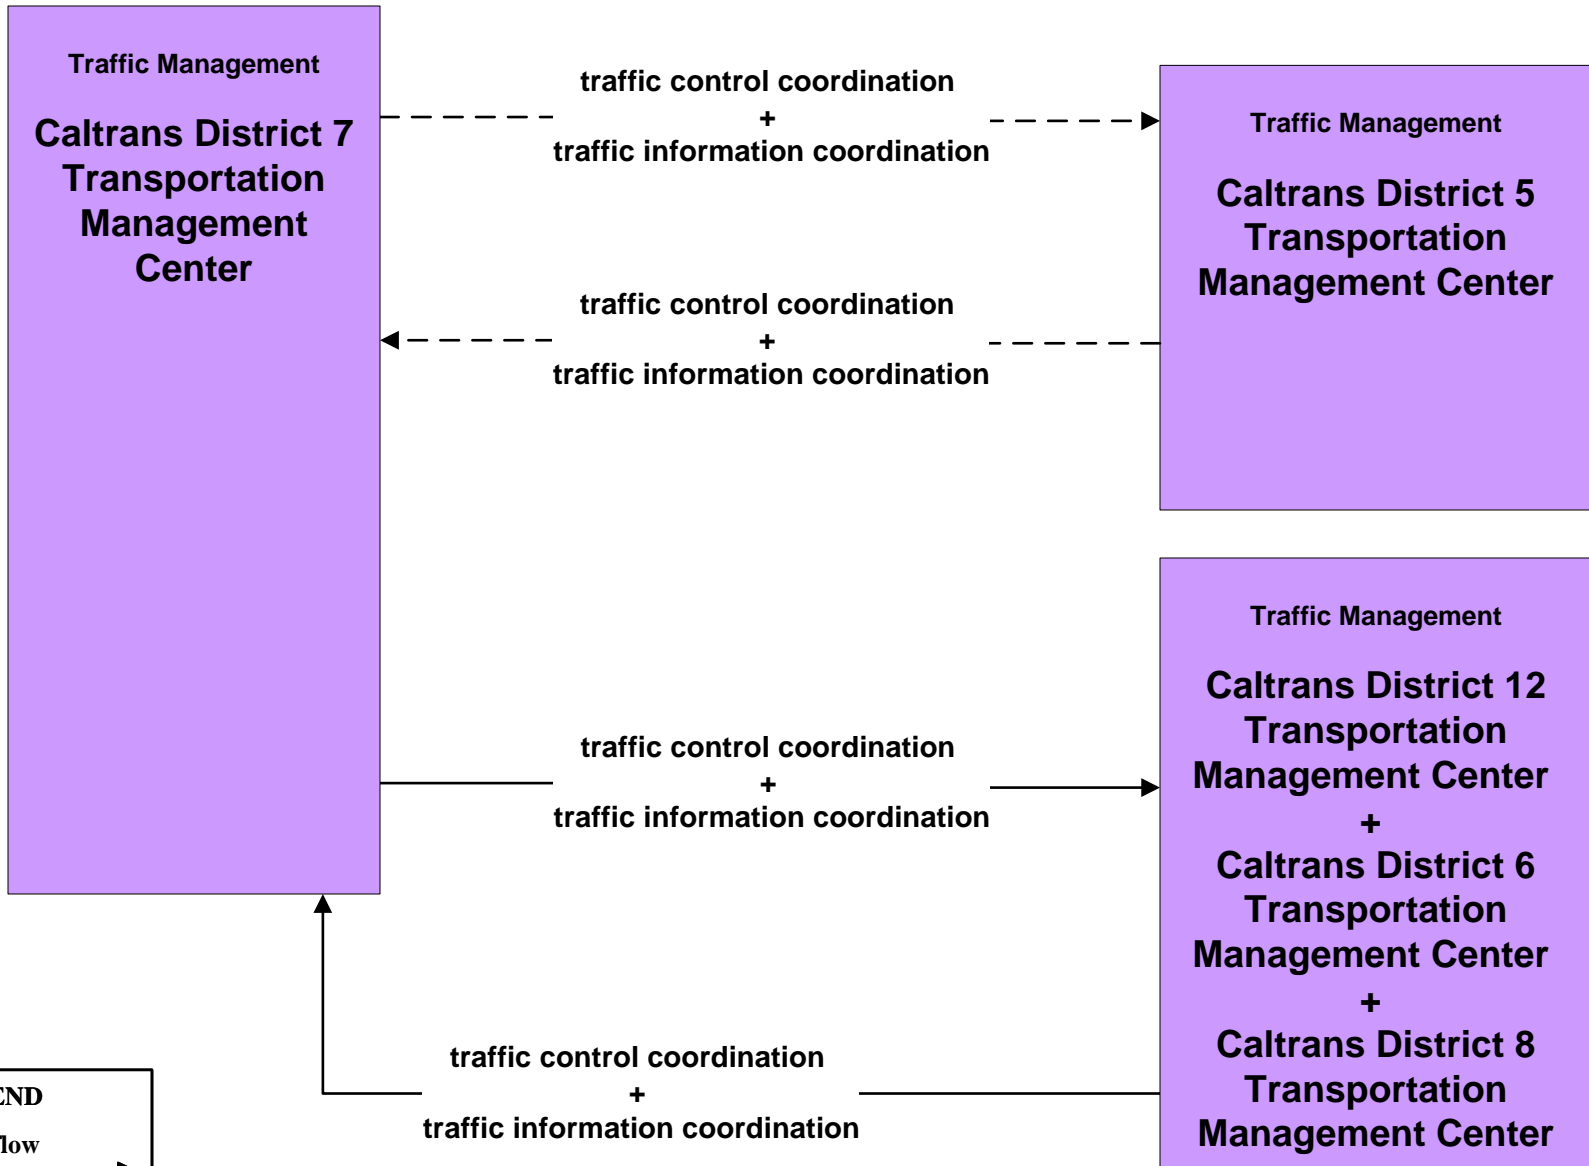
Traffic Management

Caltrans District 7 Transportation Management Center

traffic control coordination
+
traffic information coordination

Traffic Management

Caltrans District 5 Transportation Management Center

traffic control coordination
+
traffic information coordination

Traffic Management

Caltrans District 12 Transportation Management Center
+
Caltrans District 6 Transportation Management Center
+
Caltrans District 8 Transportation Management Center

traffic control coordination
+
traffic information coordination

traffic control coordination
+
traffic information coordination

END

low